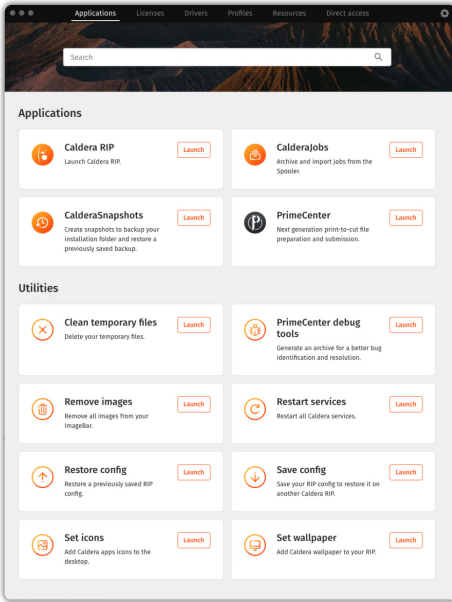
Applications Licenses Drivers Profiles Resources Direct access

Search

Applications

Caldera RIP
Launch Caldera RIP.
Launch

CalderaJobs
Archive and import jobs from the Spooler.
Launch

CalderaSnapshots
Create snapshots to backup your installation folder and restore a previously saved backup.
Launch

PrimeCenter
Next generation print-to-cut file preparation and submission.
Launch

Utilities

Clean temporary files
Delete your temporary files.
Launch

PrimeCenter debug tools
Generate an archive for a better bug identification and resolution.
Launch

Remove images
Remove all images from your ImageBar.
Launch

Restart services
Restart all Caldera services.
Launch

Restore config
Restore a previously saved RIP config.
Launch

Save config
Save your RIP config to restore it on another Caldera RIP.
Launch

Set icons
Add Caldera apps icons to the desktop.
Launch

Set wallpaper
Add Caldera wallpaper to your RIP.
Launch